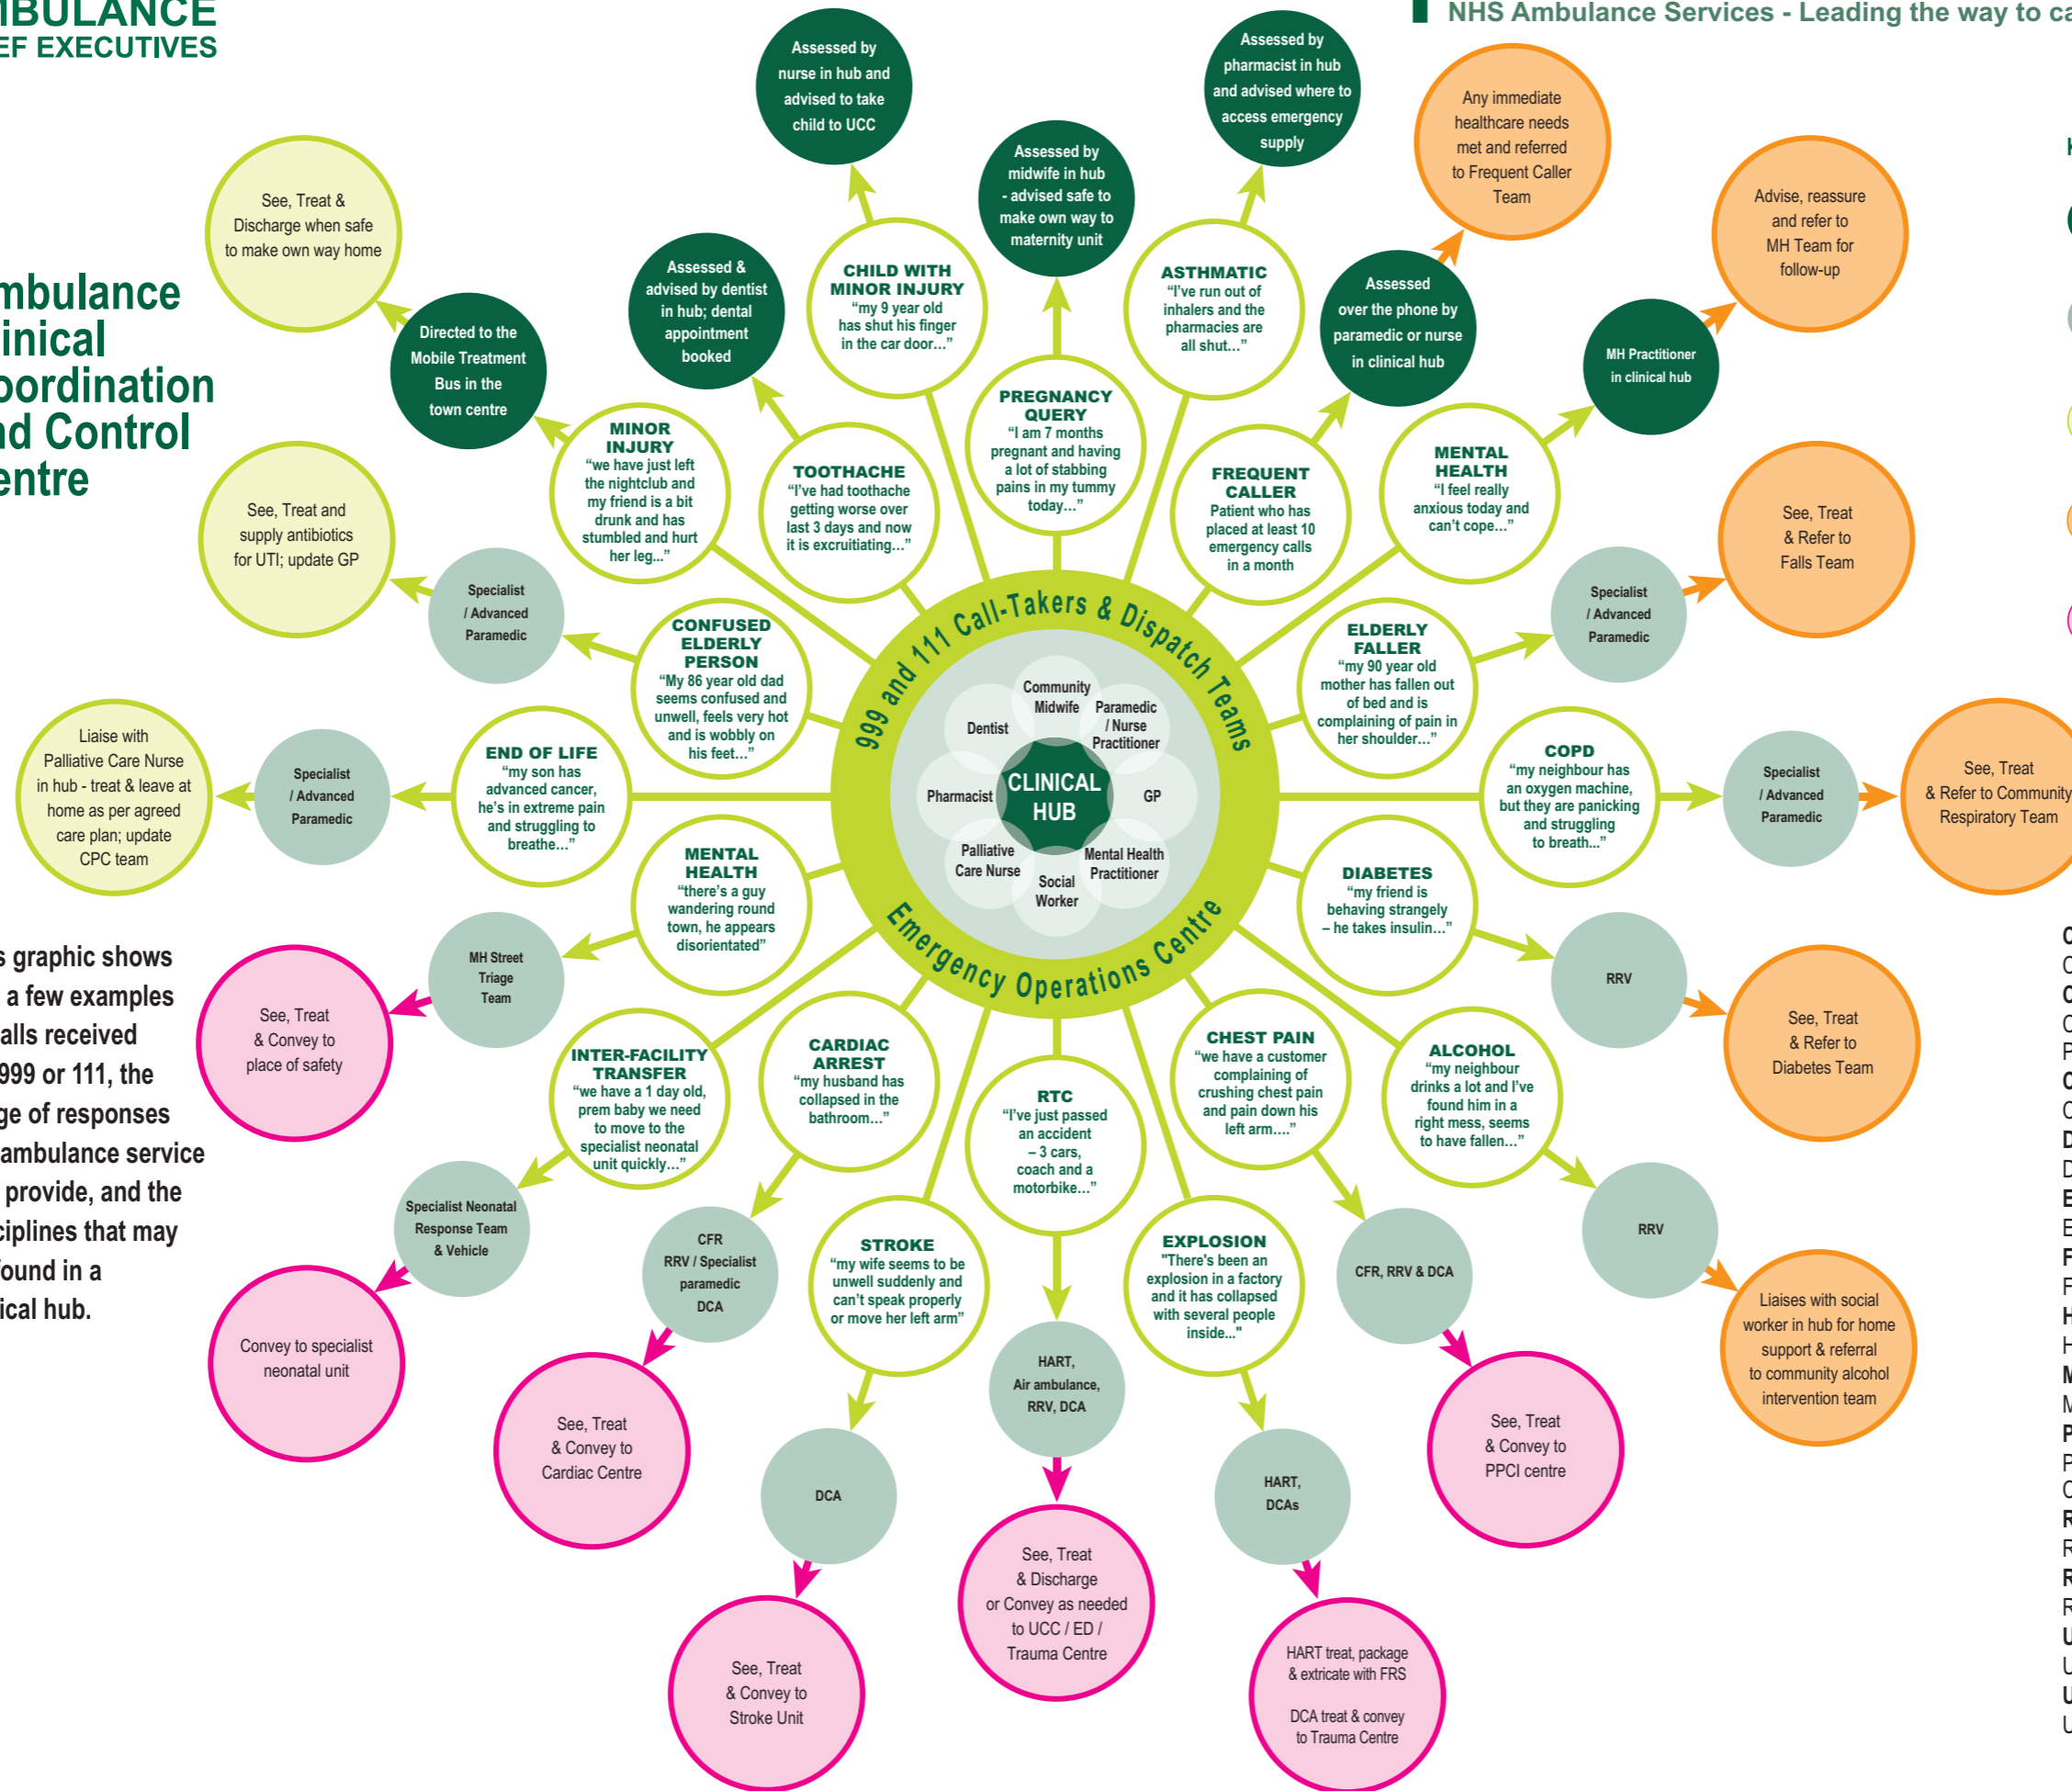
MBULANCE
EF EXECUTIVES

NHS Ambulance Services - Leading the way to ca

mbulance
linical
oordination
nd Control
entre

s graphic shows a few examples alls received 999 or 111, the ge of responses ambulance service provide, and the ciplines that may found in a ical hub.

999 and 111 Call-Takers & Dispatch Teams

Emergency Operations Centre

CLINICAL HUB

Community Midwife

Paramedic / Nurse Practitioner

GP

Mental Health Practitioner

Social Worker

Palliative Care Nurse

Pharmacist

Dentist

CHILD WITH MINOR INJURY "my 9 year old has shut his finger in the car door..."

Assessed by nurse in hub and advised to take child to UCC

PREGNANCY QUERY "I am 7 months pregnant and having a lot of stabbing pains in my tummy today..."

Assessed by midwife in hub - advised safe to make own way to maternity unit

ASTHMATIC "I've run out of inhalers and the pharmacies are all shut..."

Assessed by pharmacist in hub and advised where to access emergency supply

FREQUENT CALLER Patient who has placed at least 10 emergency calls in a month

Assessed over the phone by paramedic or nurse in clinical hub

Any immediate healthcare needs met and referred to Frequent Caller Team

MENTAL HEALTH "I feel really anxious today and can't cope..."

MH Practitioner in clinical hub

Advise, reassure and refer to MH Team for follow-up

ELDERLY FALLER "my 90 year old mother has fallen out of bed and is complaining of pain in her shoulder..."

Specialist / Advanced Paramedic

See, Treat & Refer to Falls Team

COPD "my neighbour has an oxygen machine, but they are panicking and struggling to breath..."

Specialist / Advanced Paramedic

See, Treat & Refer to Community Respiratory Team

DIABETES "my friend is behaving strangely – he takes insulin..."

RRV

See, Treat & Refer to Diabetes Team

ALCOHOL "my neighbour drinks a lot and I've found him in a right mess, seems to have fallen..."

RRV

Liaises with social worker in hub for home support & referral to community alcohol intervention team

CHEST PAIN "we have a customer complaining of crushing chest pain and pain down his left arm...."

CFR, RRV & DCA

See, Treat & Convey to PPCI centre

EXPLOSION "There's been an explosion in a factory and it has collapsed with several people inside..."

HART, DCAs

HART treat, package & extricate with FRS

DCA treat & convey to Trauma Centre

RTC "I've just passed an accident – 3 cars, coach and a motorbike..."

HART, Air ambulance, RRV, DCA

See, Treat & Discharge or Convey as needed to UCC / ED / Trauma Centre

STROKE "my wife seems to be unwell suddenly and can't speak properly or move her left arm"

DCA

See, Treat & Convey to Stroke Unit

CARDIAC ARREST "my husband has collapsed in the bathroom..."

CFR RRV / Specialist paramedic DCA

See, Treat & Convey to Cardiac Centre

INTER-FACILITY TRANSFER "we have a 1 day old, prem baby we need to move to the specialist neonatal unit quickly..."

Specialist Neonatal Response Team & Vehicle

Convey to specialist neonatal unit

MENTAL HEALTH "there's a guy wandering round town, he appears disorientated"

MH Street Triage Team

See, Treat & Convey to place of safety

END OF LIFE "my son has advanced cancer, he's in extreme pain and struggling to breathe..."

Specialist / Advanced Paramedic

Liaise with Palliative Care Nurse in hub - treat & leave at home as per agreed care plan; update CPC team

CONFUSED ELDERLY PERSON "My 86 year old dad seems confused and unwell, feels very hot and is wobbly on his feet..."

Specialist / Advanced Paramedic

See, Treat and supply antibiotics for UTI; update GP

MINOR INJURY "we have just left the nightclub and my friend is a bit drunk and has stumbled and hurt her leg..."

Directed to the Mobile Treatment Bus in the town centre

See, Treat & Discharge when safe to make own way home

TOOTHACHE "I've had toothache getting worse over last 3 days and now it is excruitiating..."

Assessed & advised by dentist in hub; dental appointment booked